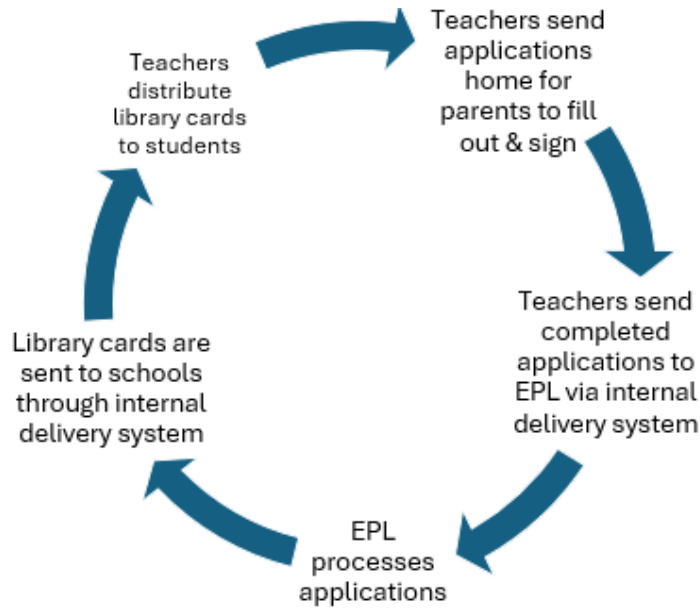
Teachers distribute library cards to students

Teachers send applications home for parents to fill out & sign

Teachers send completed applications to EPL via internal delivery system

EPL processes applications

Library cards are sent to schools through internal delivery system